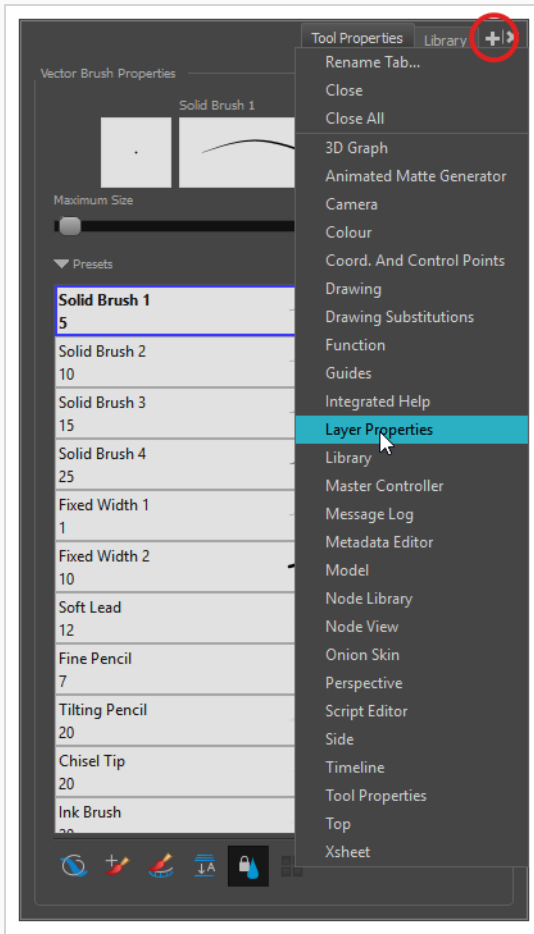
Tool Properties Library

Vector Brush Properties

Solid Brush 1

Maximum Size

Presets

Solid Brush 1
5

Solid Brush 2
10

Solid Brush 3
15

Solid Brush 4
25

Fixed Width 1
1

Fixed Width 2
10

Soft Lead
12

Fine Pencil
7

Tilting Pencil
20

Chisel Tip
20

Ink Brush
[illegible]

Rename Tab...
Close
Close All
3D Graph
Animated Matte Generator
Camera
Colour
Coord. And Control Points
Drawing
Drawing Substitutions
Function
Guides
Integrated Help
Layer Properties
Library
Master Controller
Message Log
Metadata Editor
Model
Node Library
Node View
Onion Skin
Perspective
Script Editor
Side
Timeline
Tool Properties
Top
Xsheet